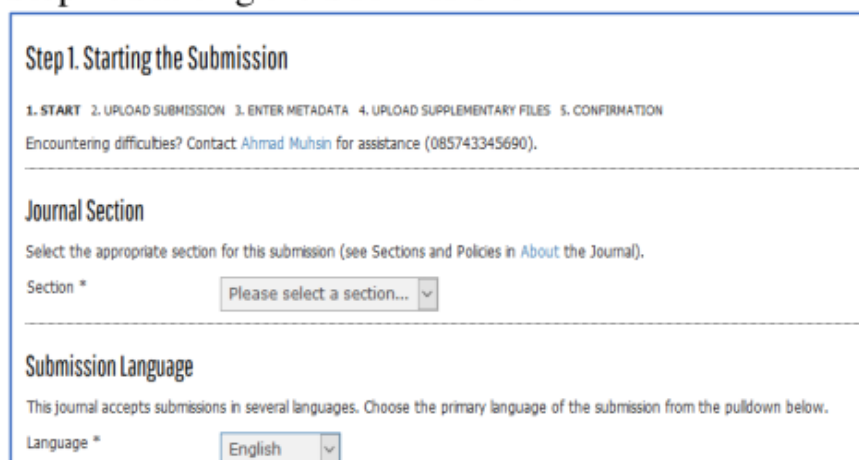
Step 1. Starting the Submission

1. START 2. UPLOAD SUBMISSION 3. ENTER METADATA 4. UPLOAD SUPPLEMENTARY FILES 5. CONFIRMATION

Encountering difficulties? Contact Ahmad Muhsin for assistance (085743345690).

Journal Section

Select the appropriate section for this submission (see Sections and Policies in About the Journal).

Section * Please select a section...

Submission Language

This journal accepts submissions in several languages. Choose the primary language of the submission from the pulldown below.

Language * English